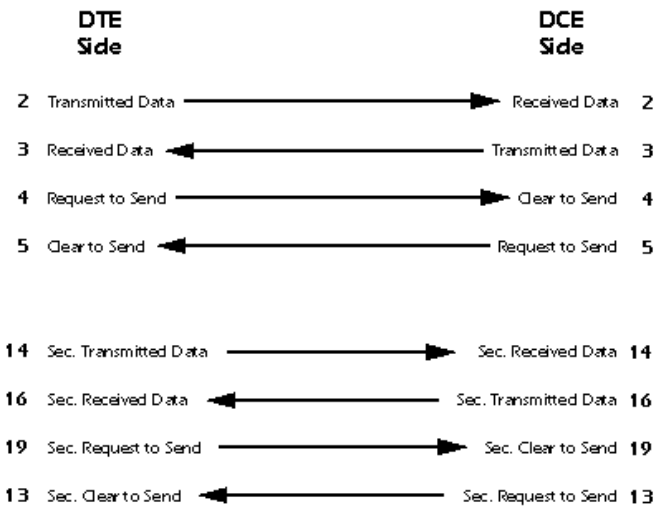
DTE
Side

DCE
Side

2 Transmitted Data → Received Data 2

3 Received Data ← Transmitted Data 3

4 Request to Send → Clear to Send 4

5 Clear to Send ← Request to Send 5

14 Sec. Transmitted Data → Sec. Received Data 14

16 Sec. Received Data ← Sec. Transmitted Data 16

19 Sec. Request to Send → Sec. Clear to Send 19

13 Sec. Clear to Send ← Sec. Request to Send 13